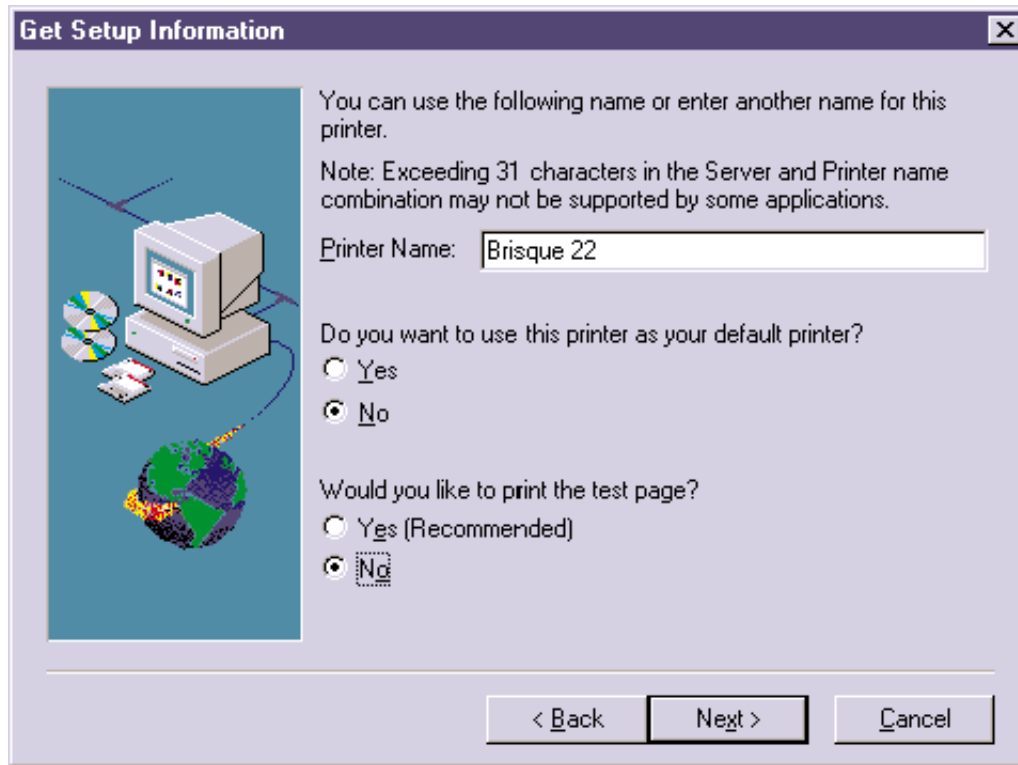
Get Setup Information

You can use the following name or enter another name for this printer.

Note: Exceeding 31 characters in the Server and Printer name combination may not be supported by some applications.

Printer Name: Brisque 22

Do you want to use this printer as your default printer?

Yes

No

Would you like to print the test page?

Yes (Recommended)

No

< Back

Next >

Cancel